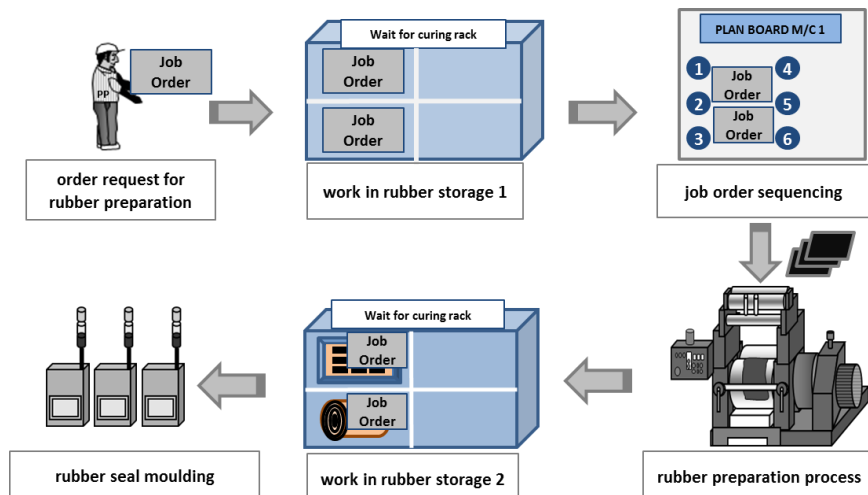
PP

Job Order

order request for rubber preparation

Wait for curing rack

Job Order

Job Order

work in rubber storage 1

PLAN BOARD M/C 1

1 Job Order 4

2 Job Order 5

3 6

job order sequencing

rubber seal moulding

Wait for curing rack

Job Order

Job Order

work in rubber storage 2

rubber preparation process